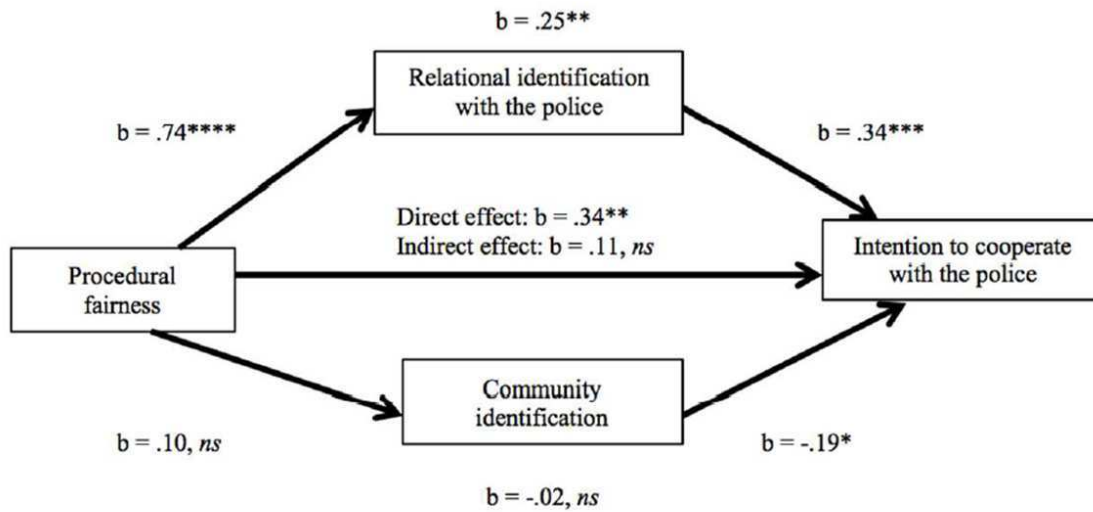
b = .25**

Relational identification with the police

b = .74****

b = .34***

Direct effect: b = .34**
Indirect effect: b = .11, *ns*

Procedural fairness

Intention to cooperate with the police

Community identification

b = .10, *ns*

b = -.19*

b = -.02, *ns*